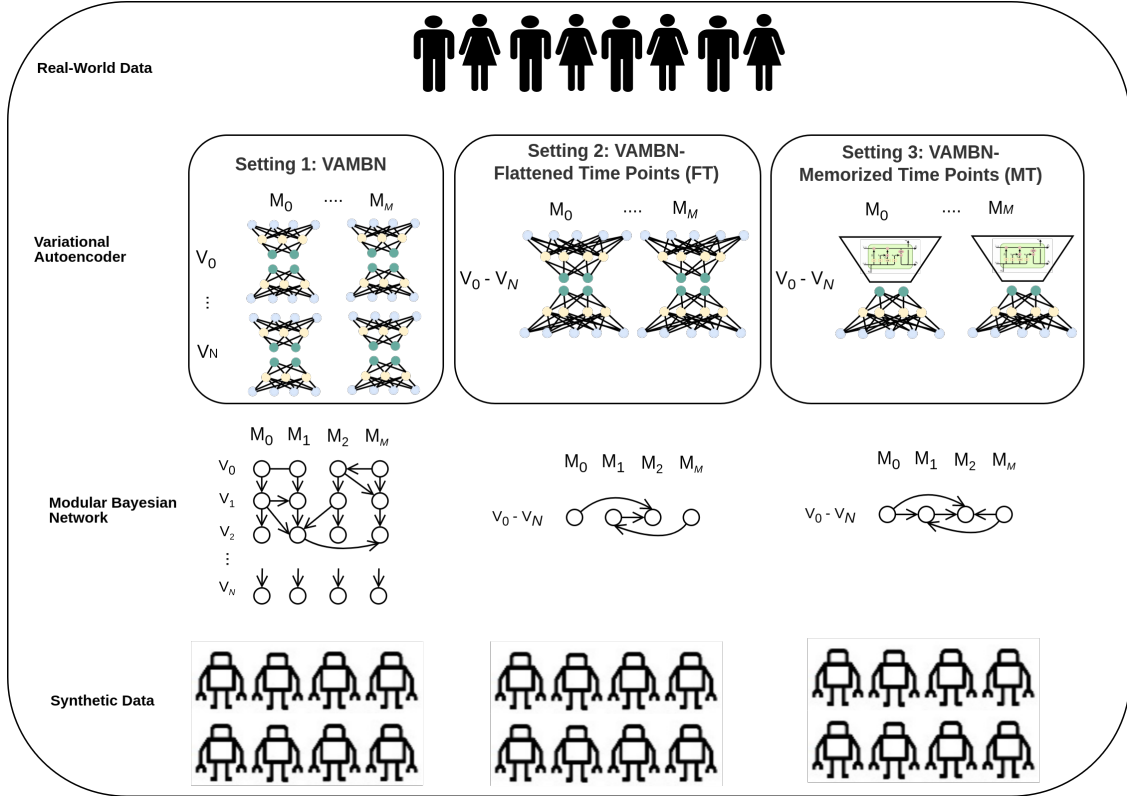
Real-World Data

Setting 1: VAMBN

$M_0$ .... $M_M$

Variational Autoencoder

$V_0$

⋮

$V_N$

Setting 2: VAMBN-Flattened Time Points (FT)

$M_0$ .... $M_M$

$V_0$ - $V_N$

Setting 3: VAMBN-Memorized Time Points (MT)

$M_0$ .... $M_M$

$V_0$ - $V_N$

Modular Bayesian Network

$M_0$ $M_1$ $M_2$ $M_M$

$V_0$

$V_1$

$V_2$

⋮

$V_N$

$M_0$ $M_1$ $M_2$ $M_M$

$V_0$ - $V_N$

$M_0$ $M_1$ $M_2$ $M_M$

$V_0$ - $V_N$

Synthetic Data